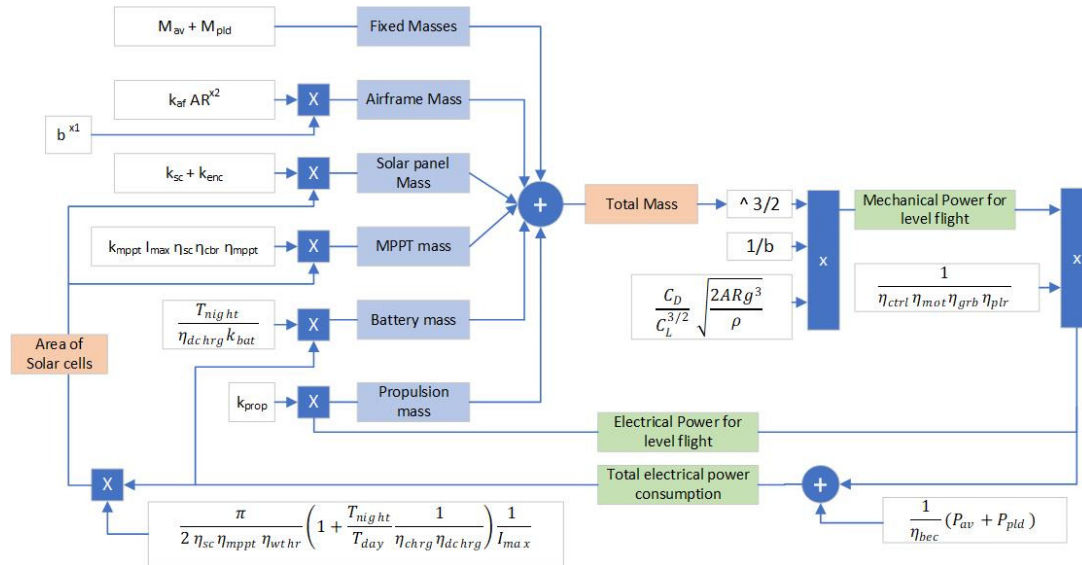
$M_{av} + M_{pld}$

Fixed Masses

$k_{af}\, AR^{x2}$

X

Airframe Mass

$b^{x1}$

$k_{sc} + k_{enc}$

X

Solar panel Mass

$k_{mppt}\, I_{max}\, \eta_{sc}\, \eta_{cbr}\, \eta_{mppt}$

X

MPPT mass

+

Total Mass

^ 3/2

1/b

x

Mechanical Power for level flight

$\frac{C_D}{C_L^{3/2}}\sqrt{\frac{2ARg^3}{\rho}}$

$\frac{1}{\eta_{ctrl}\,\eta_{mot}\,\eta_{grb}\,\eta_{plr}}$

x

$\frac{T_{night}}{\eta_{dchrg}\, k_{bat}}$

X

Battery mass

Area of Solar cells

$k_{prop}$

X

Propulsion mass

Electrical Power for level flight

X

Total electrical power consumption

+

$\frac{\pi}{2\,\eta_{sc}\,\eta_{mppt}\,\eta_{wthr}}\left(1+\frac{T_{night}}{T_{day}}\frac{1}{\eta_{chrg}\,\eta_{dchrg}}\right)\frac{1}{I_{max}}$

$\frac{1}{\eta_{bec}}(P_{av} + P_{pld})$